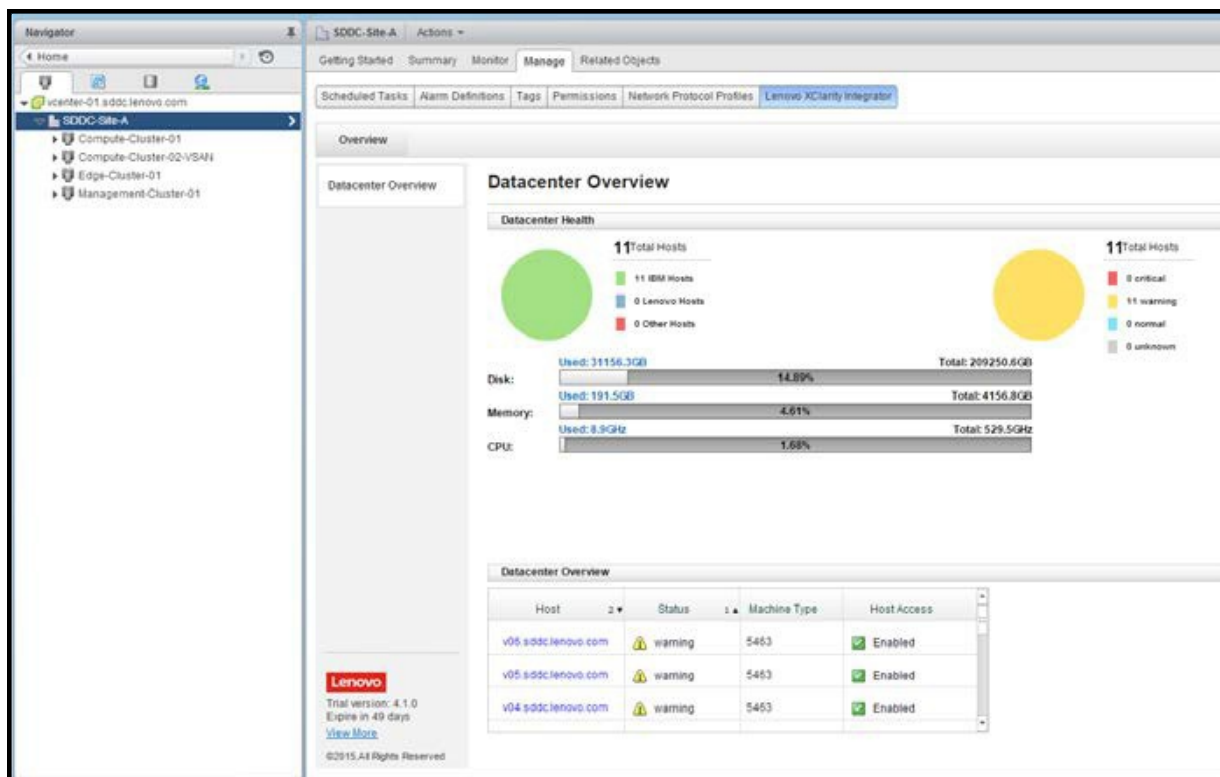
Navigator

Home

vcenter-01.sddc.lenovo.com

SDDC-Site-A

Compute-Cluster-01

Compute-Cluster-02-VSAN

Edge-Cluster-01

Management-Cluster-01

SDDC-Site-A | Actions ▾

Getting Started | Summary | Monitor | Manage | Related Objects

Scheduled Tasks | Alarm Definitions | Tags | Permissions | Network Protocol Profiles | Lenovo XClarity Integrator

Overview

Datacenter Overview

Datacenter Overview

Datacenter Health

11 Total Hosts

11 IBM Hosts

0 Lenovo Hosts

0 Other Hosts

11 Total Hosts

0 critical

11 warning

0 normal

0 unknown

Disk:

Used: 31156.3GB

14.89%

Total: 209250.6GB

Memory:

Used: 191.5GB

4.61%

Total: 4156.8GB

CPU:

Used: 8.9GHz

1.68%

Total: 529.5GHz

Datacenter Overview

| Host 2▾ | Status 1▴ | Machine Type | Host Access |
|---|---|---|---|
| v06.sddc.lenovo.com | warning | 5463 | Enabled |
| v05.sddc.lenovo.com | warning | 5463 | Enabled |
| v04.sddc.lenovo.com | warning | 5463 | Enabled |

Lenovo

Trial version: 4.1.0

Expire in 49 days

View More

©2015 All Rights Reserved